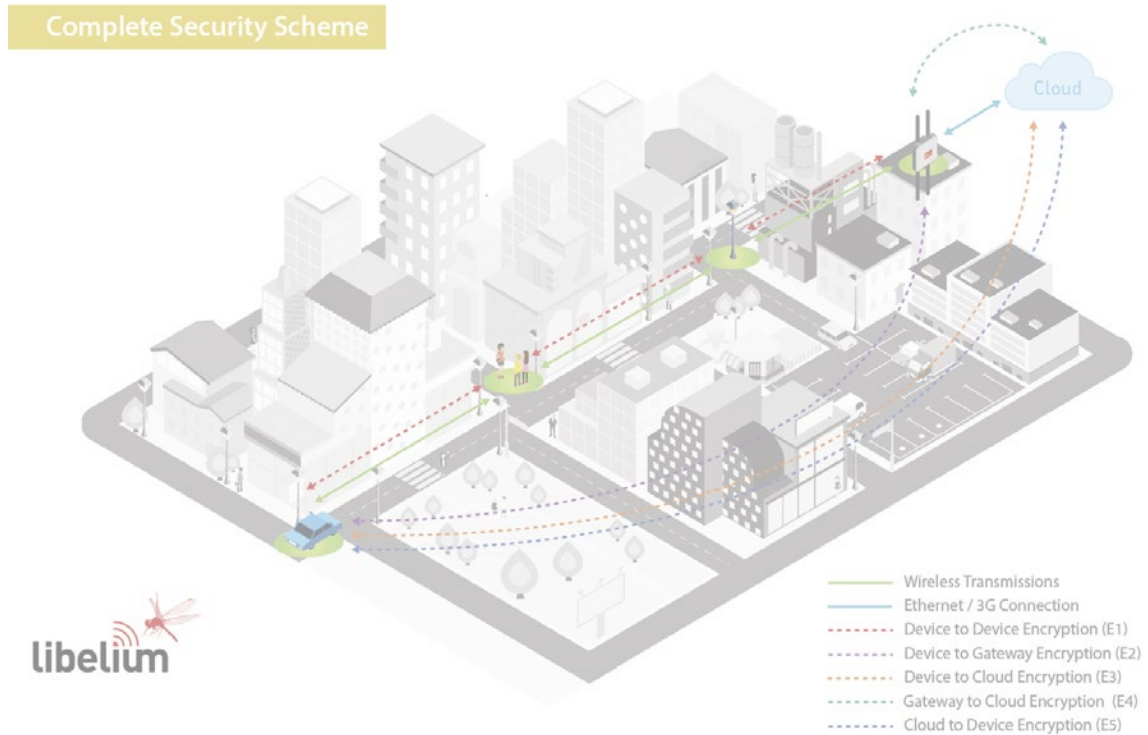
Complete Security Scheme

Cloud

libelium

Wireless Transmissions
Ethernet / 3G Connection
Device to Device Encryption (E1)
Device to Gateway Encryption (E2)
Device to Cloud Encryption (E3)
Gateway to Cloud Encryption (E4)
Cloud to Device Encryption (E5)